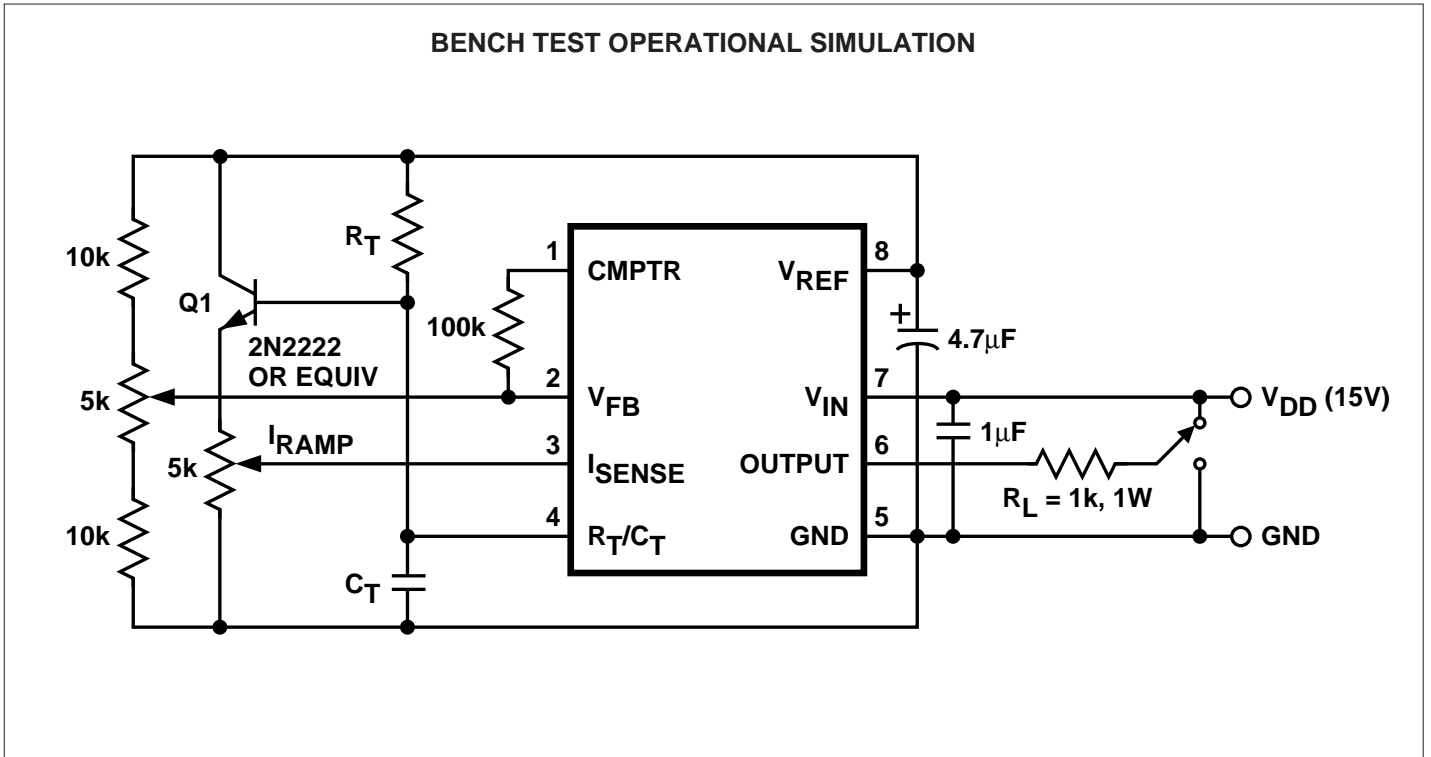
BENCH TEST OPERATIONAL SIMULATION

10k

Q1

$R_T$

2N2222
OR EQUIV

100k

5k

5k

$I_{RAMP}$

10k

$C_T$

1

CMPTR

2

$V_{FB}$

3

$I_{SENSE}$

4

$R_T/C_T$

8

$V_{REF}$

7

$V_{IN}$

6

OUTPUT

5

GND

+

4.7µF

1µF

$R_L$ = 1k, 1W

$V_{DD}$ (15V)

GND